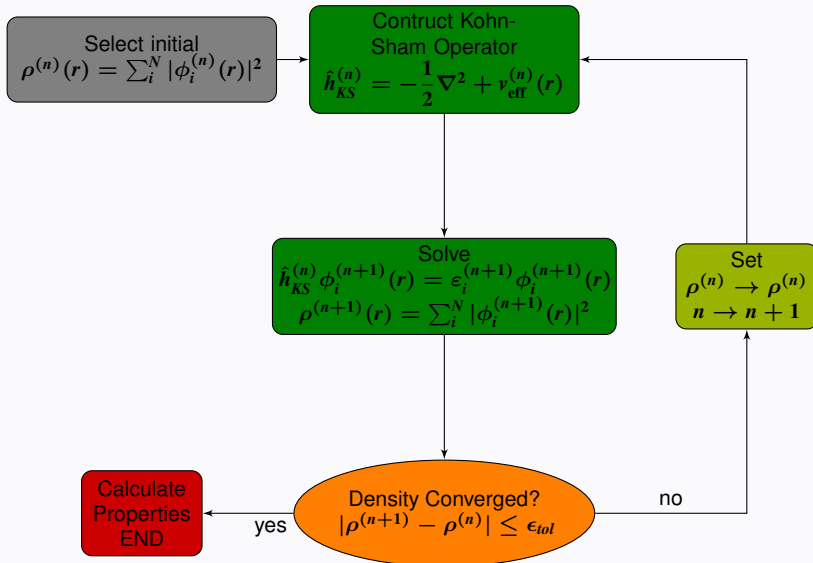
Select initial
$\rho^{(n)}(r) = \sum_i^N |\phi_i^{(n)}(r)|^2$

Contruct Kohn-Sham Operator
$\hat{h}_{KS}^{(n)} = -\frac{1}{2}\nabla^2 + v_{\text{eff}}^{(n)}(r)$

Solve
$\hat{h}_{KS}^{(n)}\phi_i^{(n+1)}(r) = \varepsilon_i^{(n+1)}\phi_i^{(n+1)}(r)$
$\rho^{(n+1)}(r) = \sum_i^N |\phi_i^{(n+1)}(r)|^2$

Set
$\rho^{(n)} \to \rho^{(n)}$
$n \to n+1$

Density Converged?
$|\rho^{(n+1)} - \rho^{(n)}| \leq \epsilon_{tol}$

no

yes

Calculate Properties END